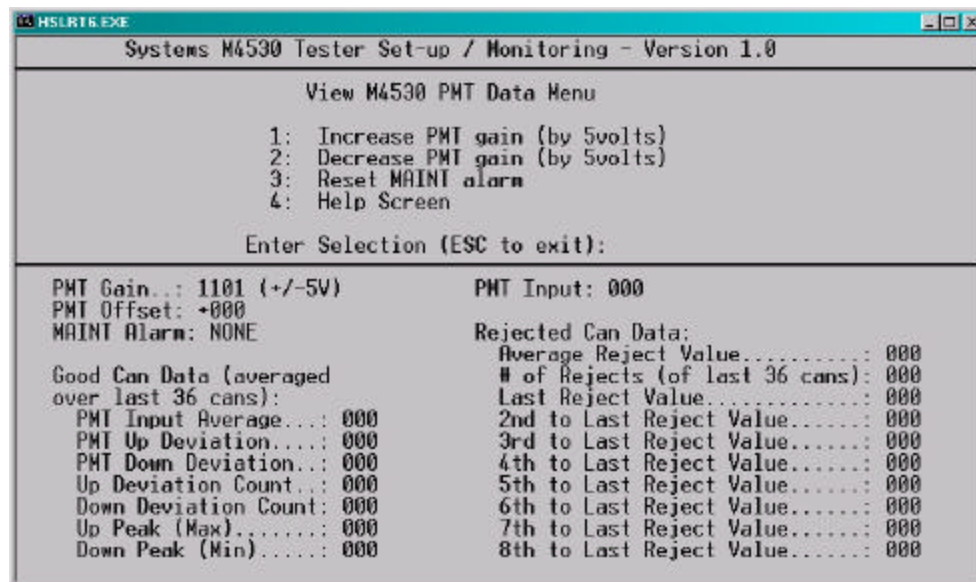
HSLRT6.EXE

Systems M4530 Tester Set-up / Monitoring - Version 1.0

View M4530 PMT Data Menu

1: Increase PMT gain (by 5volts)
2: Decrease PMT gain (by 5volts)
3: Reset MAINT alarm
4: Help Screen

Enter Selection (ESC to exit):

PMT Gain..: 1101 (+/-5V)
PMT Offset: +000
MAINT Alarm: NONE

Good Can Data (averaged over last 36 cans):
PMT Input Average...: 000
PMT Up Deviation.....: 000
PMT Down Deviation..: 000
Up Deviation Count...: 000
Down Deviation Count: 000
Up Peak (Max)........: 000
Down Peak (Min)......: 000

PMT Input: 000

Rejected Can Data:
Average Reject Value...........: 000
# of Rejects (of last 36 cans): 000
Last Reject Value..............: 000
2nd to Last Reject Value.......: 000
3rd to Last Reject Value.......: 000
4th to Last Reject Value.......: 000
5th to Last Reject Value.......: 000
6th to Last Reject Value.......: 000
7th to Last Reject Value.......: 000
8th to Last Reject Value.......: 000